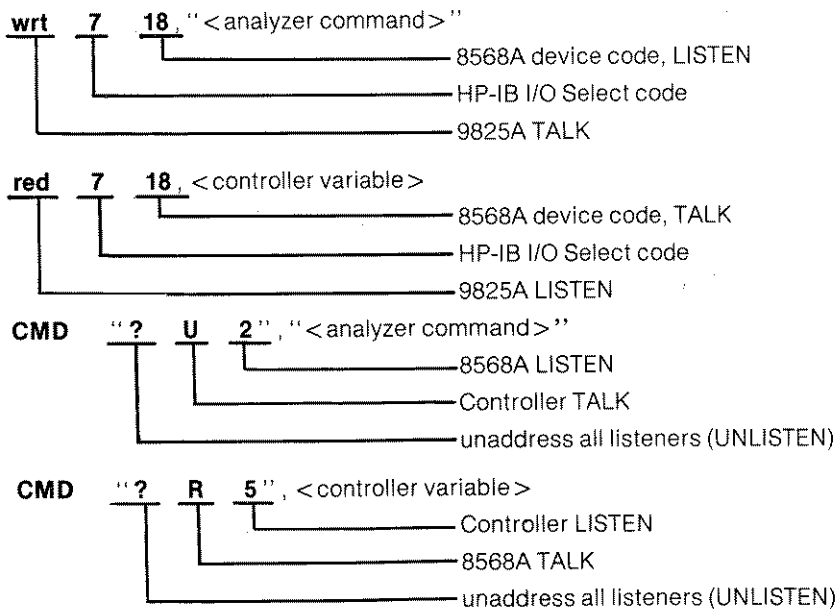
wrt 7 18, "<analyzer command>"

8568A device code, LISTEN

HP-IB I/O Select code

9825A TALK

red 7 18, <controller variable>

8568A device code, TALK

HP-IB I/O Select code

9825A LISTEN

CMD "? U 2", "<analyzer command>"

8568A LISTEN

Controller TALK

unaddress all listeners (UNLISTEN)

CMD "? R 5", <controller variable>

Controller LISTEN

8568A TALK

unaddress all listeners (UNLISTEN)